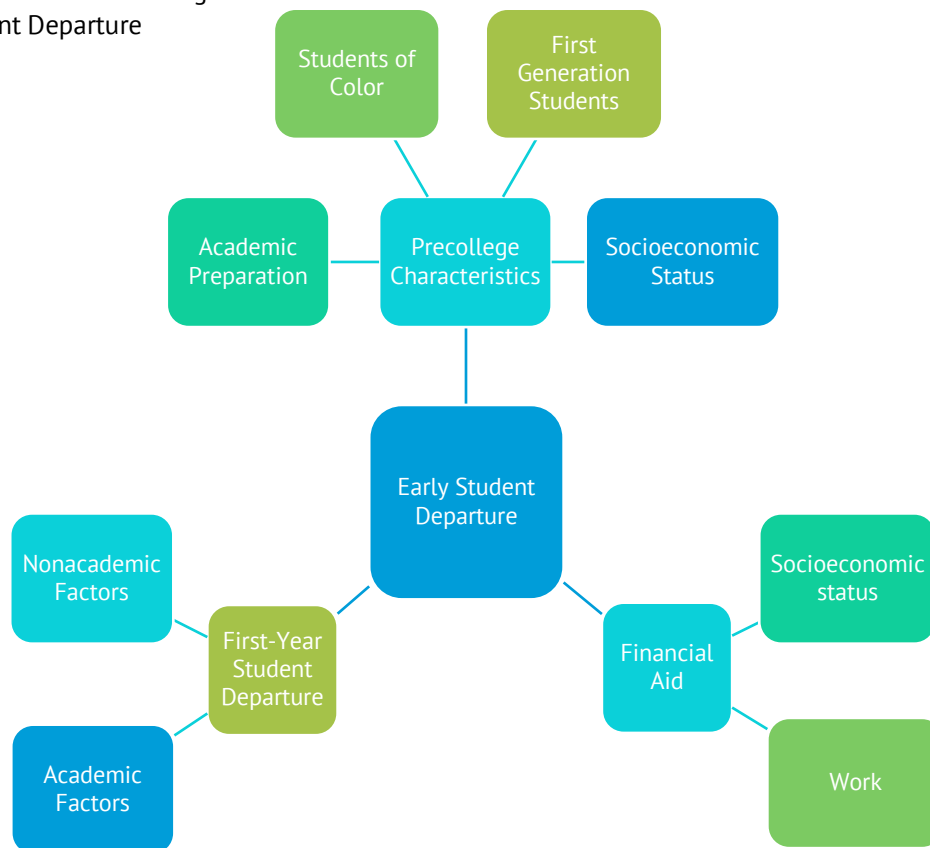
nt Departure

Students of Color

First Generation Students

Academic Preparation

Precollege Characteristics

Socioeconomic Status

Early Student Departure

Nonacademic Factors

First-Year Student Departure

Academic Factors

Financial Aid

Socioeconomic status

Work